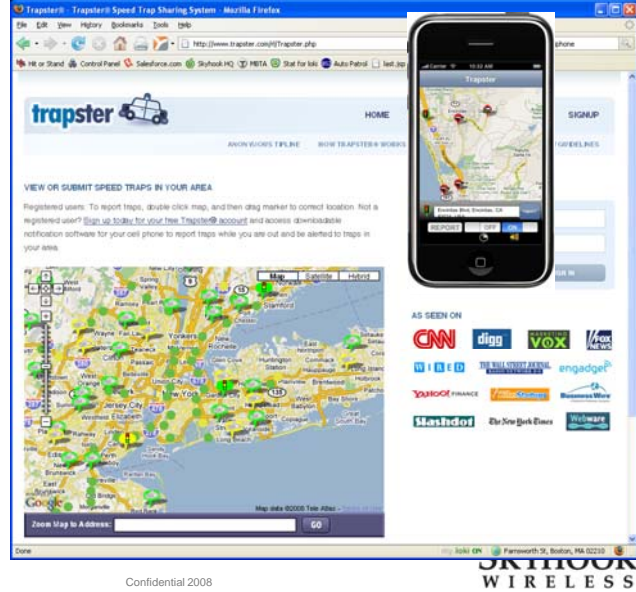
Trapster® - Trapster® Speed Trap Sharing System - Mozilla Firefox

File Edit View History Bookmarks Tools Help

http://www.trapster.com/#/Trapster.php

phone

Hit or Stand Control Panel Salesforce.com Skyhook HQ MBTA Stat for loki Auto Patrol last.jsp

trapster

HOME

SIGNUP

ANONYMOUS TIPLINE HOW TRAPSTER® WORKS

GUIDELINES

Carrier 10:32 AM

Trapster

Encinitas Blvd, Encinitas, CA

REPORT OFF ON

VIEW OR SUBMIT SPEED TRAPS IN YOUR AREA

Registered users: To report traps, double click map, and then drag marker to correct location. Not a registered user? Sign up today for your free Trapster® account and access downloadable notification software for your cell phone to report traps while you are out and be alerted to traps in your area.

Map Satellite Hybrid

Stamford

Yonkers

Jersey City

Huntington Station

Babylon

Brentwood

Freeport

Google

Map data ©2008 Tele Atlas

Zoom Map to Address:

GO

AS SEEN ON

CNN digg VOX FOX NEWS

WIRED THE WALL STREET JOURNAL engadget

YAHOO! FINANCE Business Wire

Slashdot The New York Times Webware

Done

loki ON Farnsworth St, Boston, MA 02210

Confidential 2008

SKYHOOK WIRELESS